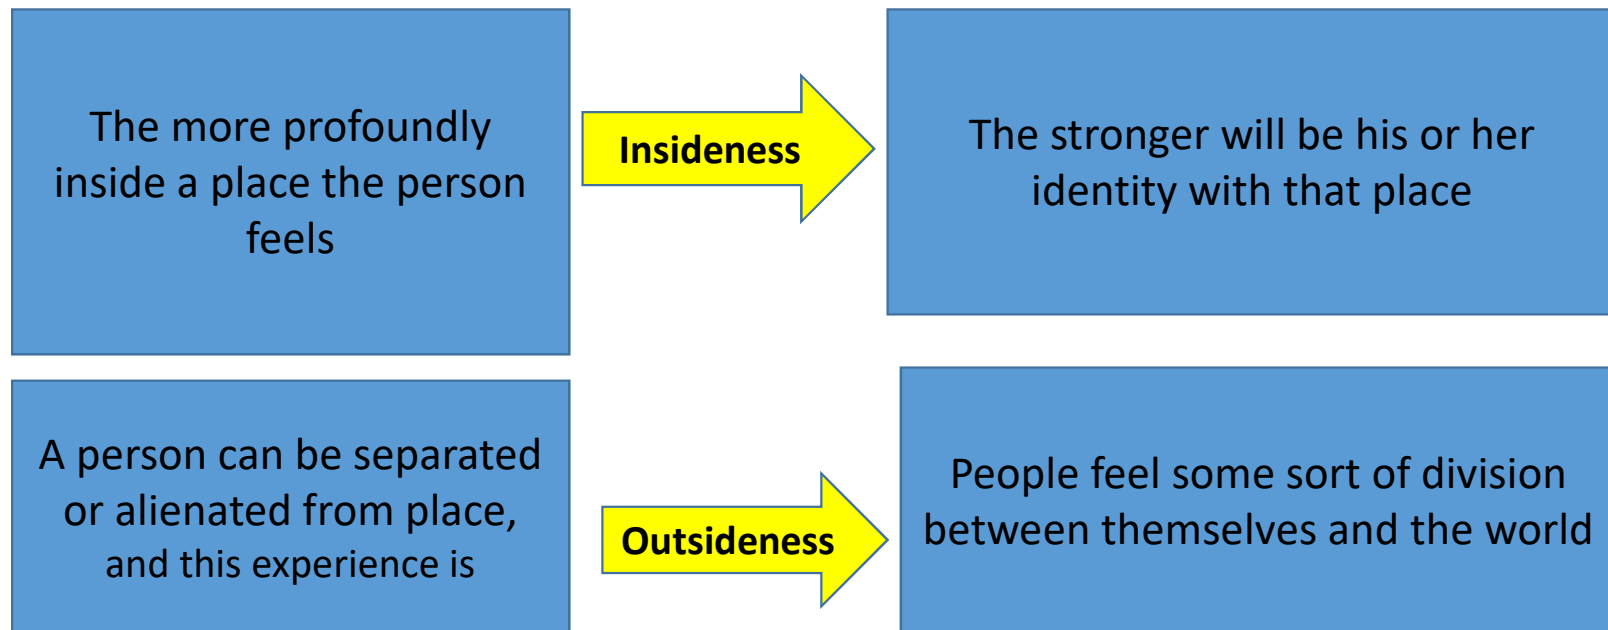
The more profoundly inside a place the person feels

Insideness

The stronger will be his or her identity with that place

A person can be separated or alienated from place, and this experience is

Outsideness

People feel some sort of division between themselves and the world